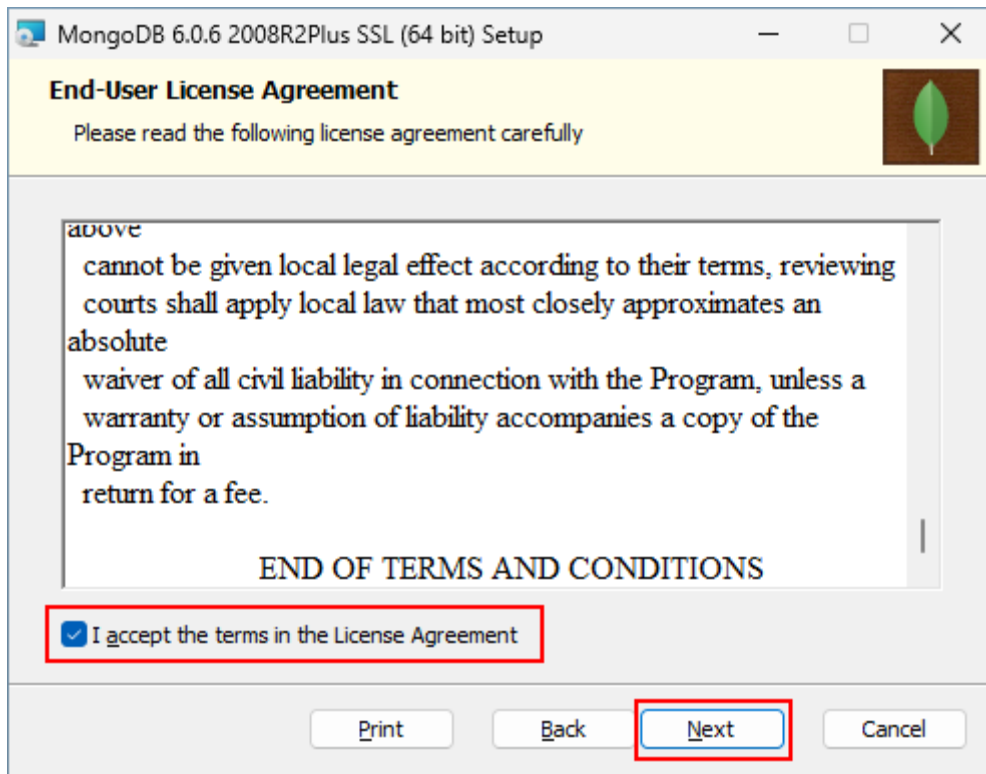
MongoDB 6.0.6 2008R2Plus SSL (64 bit) Setup

End-User License Agreement

Please read the following license agreement carefully

above
cannot be given local legal effect according to their terms, reviewing courts shall apply local law that most closely approximates an absolute
waiver of all civil liability in connection with the Program, unless a warranty or assumption of liability accompanies a copy of the Program in
return for a fee.

END OF TERMS AND CONDITIONS

I accept the terms in the License Agreement

Print
Back
Next
Cancel